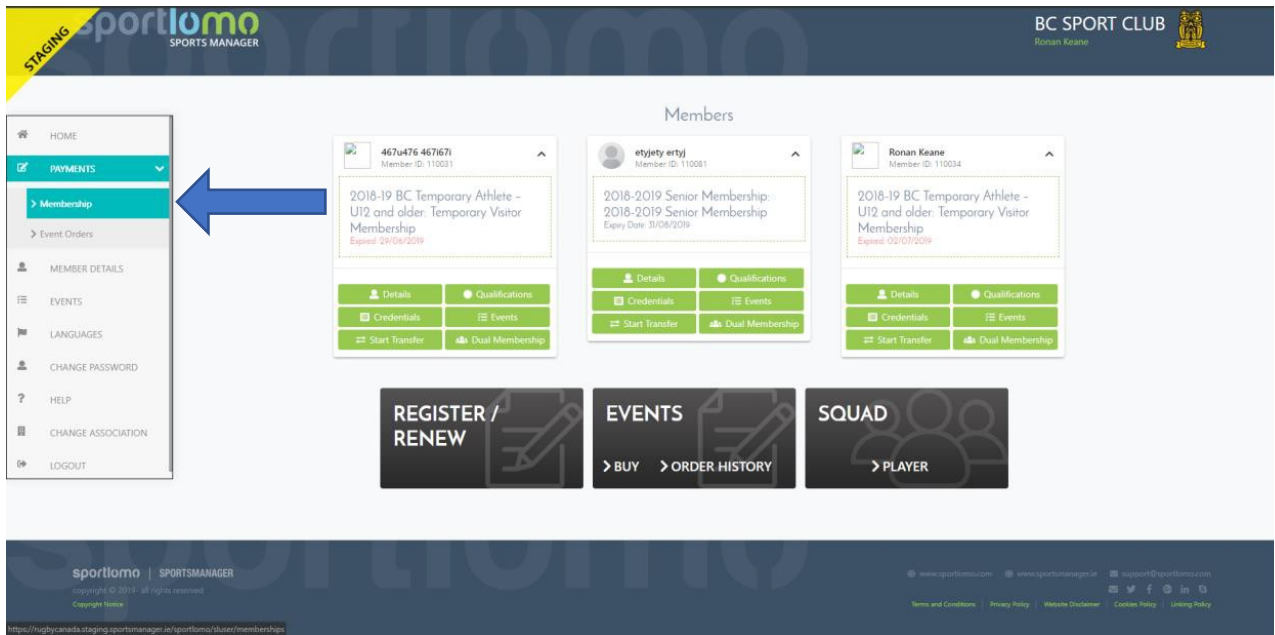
STAGING
sportlomo
SPORTS MANAGER

BC SPORT CLUB
Ronan Keane

HOME
PAYMENTS
> Membership
> Event Orders
MEMBER DETAILS
EVENTS
LANGUAGES
CHANGE PASSWORD
HELP
CHANGE ASSOCIATION
LOGOUT

Members

467u476 467i67i
Member ID: 110031

2018-19 BC Temporary Athlete - U12 and older: Temporary Visitor Membership
Expired: 29/06/2019

Details
Qualifications
Credentials
Events
Start Transfer
Dual Membership

etyjety ertyj
Member ID: 110081

2018-2019 Senior Membership: 2018-2019 Senior Membership
Expiry Date: 31/08/2019

Details
Qualifications
Credentials
Events
Start Transfer
Dual Membership

Ronan Keane
Member ID: 110034

2018-19 BC Temporary Athlete - U12 and older: Temporary Visitor Membership
Expired: 02/07/2019

Details
Qualifications
Credentials
Events
Start Transfer
Dual Membership

REGISTER / RENEW

EVENTS
> BUY > ORDER HISTORY

SQUAD
> PLAYER

sportlomo | SPORTSMANAGER
copyright © 2019 all rights reserved
Copyright Notice

www.sportlomo.com www.sportsmanager.ie support@sportlomo.com
Terms and Conditions | Privacy Policy | Website Disclaimer | Cookies Policy | Linking Policy

https://rugbycanada.staging.sportsmanager.ie/sportlomo/sluser/memberships